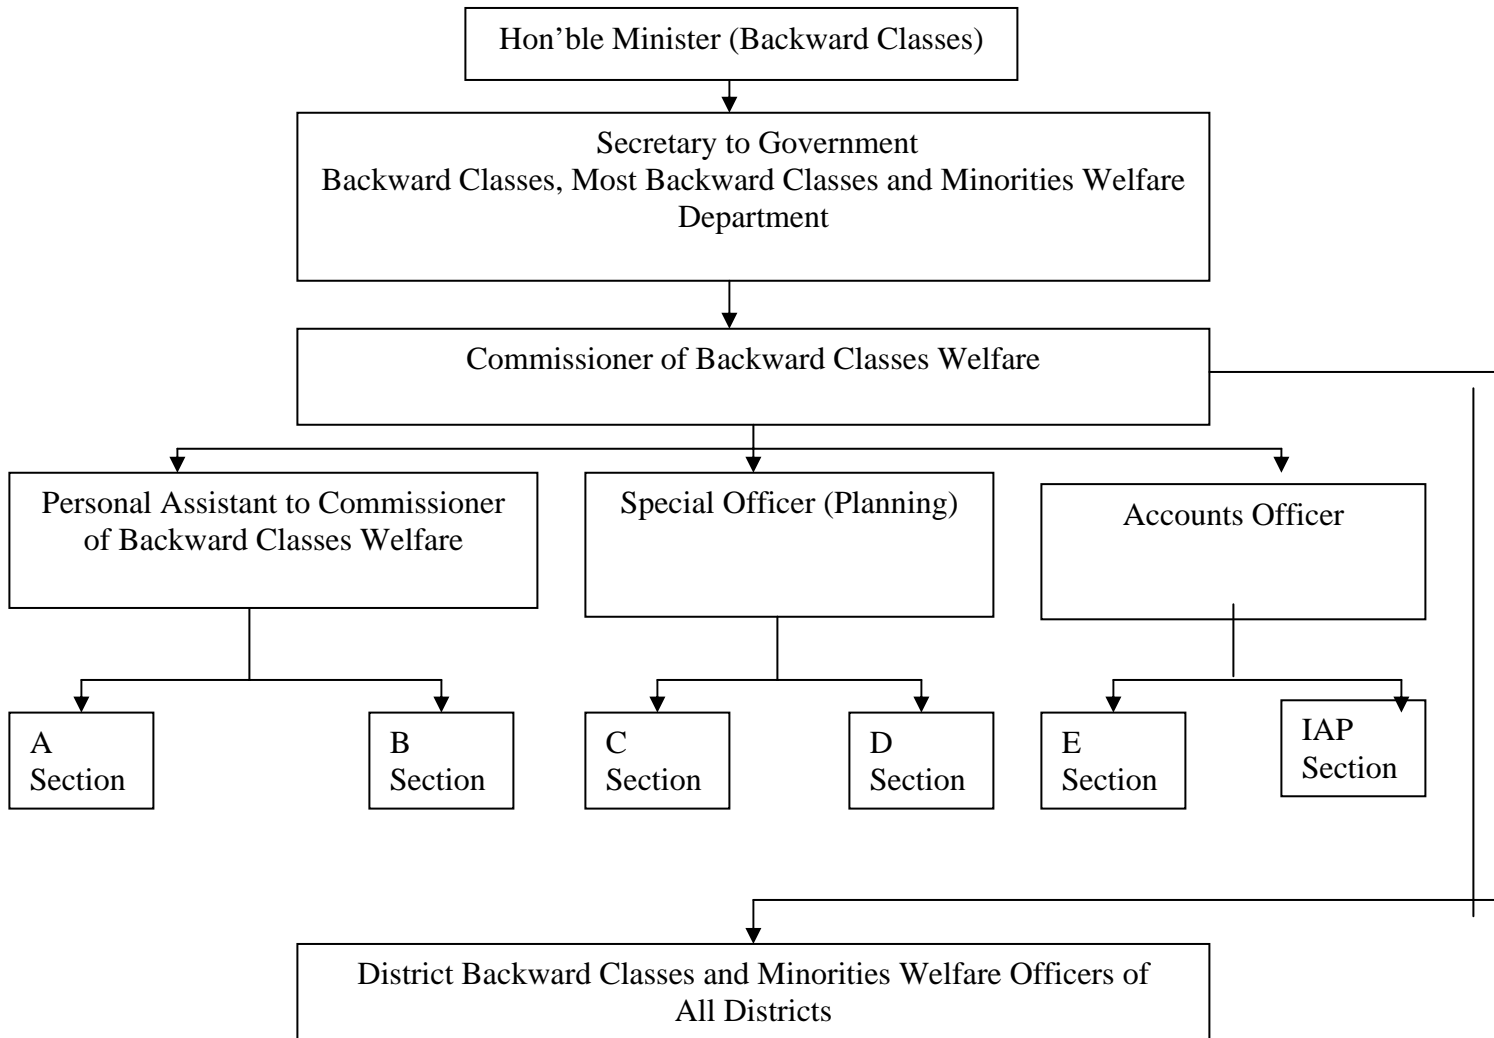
Hon’ble Minister (Backward Classes)

Secretary to Government
Backward Classes, Most Backward Classes and Minorities Welfare Department

Commissioner of Backward Classes Welfare

Personal Assistant to Commissioner of Backward Classes Welfare

Special Officer (Planning)

Accounts Officer

A Section

B Section

C Section

D Section

E Section

IAP Section

District Backward Classes and Minorities Welfare Officers of All Districts